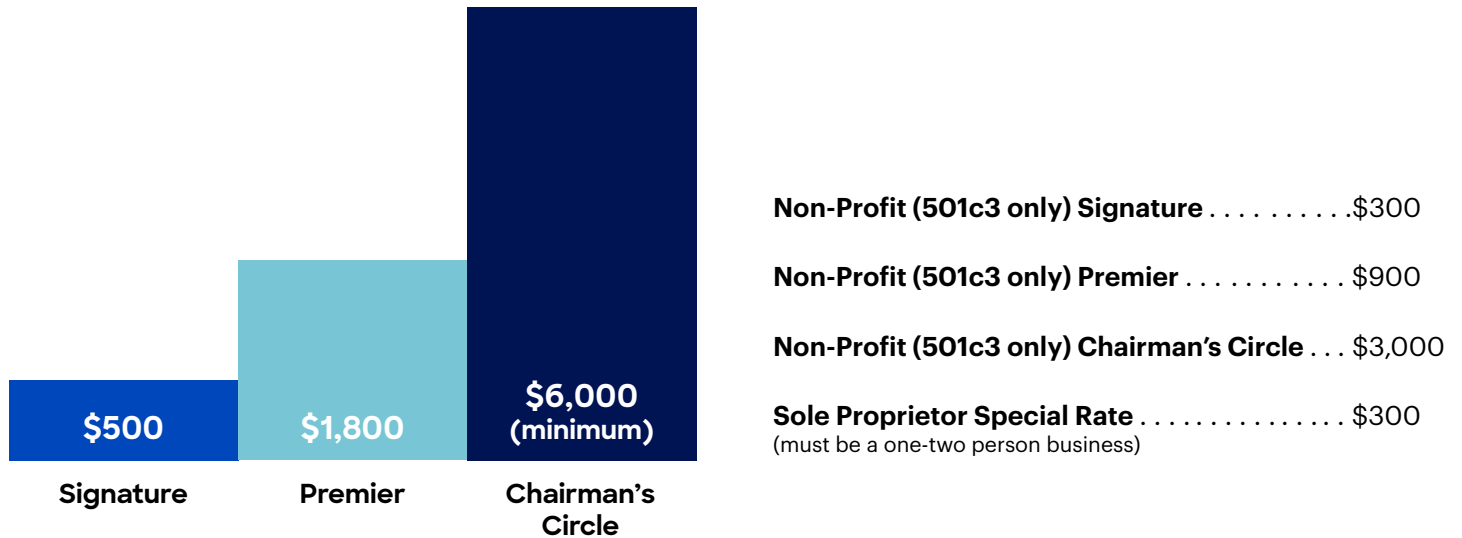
$500
Signature

$1,800
Premier

$6,000
(minimum)
Chairman’s Circle

**Non-Profit (501c3 only) Signature** . . . . . . . . . .$300

**Non-Profit (501c3 only) Premier** . . . . . . . . . . . $900

**Non-Profit (501c3 only) Chairman’s Circle** . . . $3,000

**Sole Proprietor Special Rate** . . . . . . . . . . . . . . $300
(must be a one-two person business)